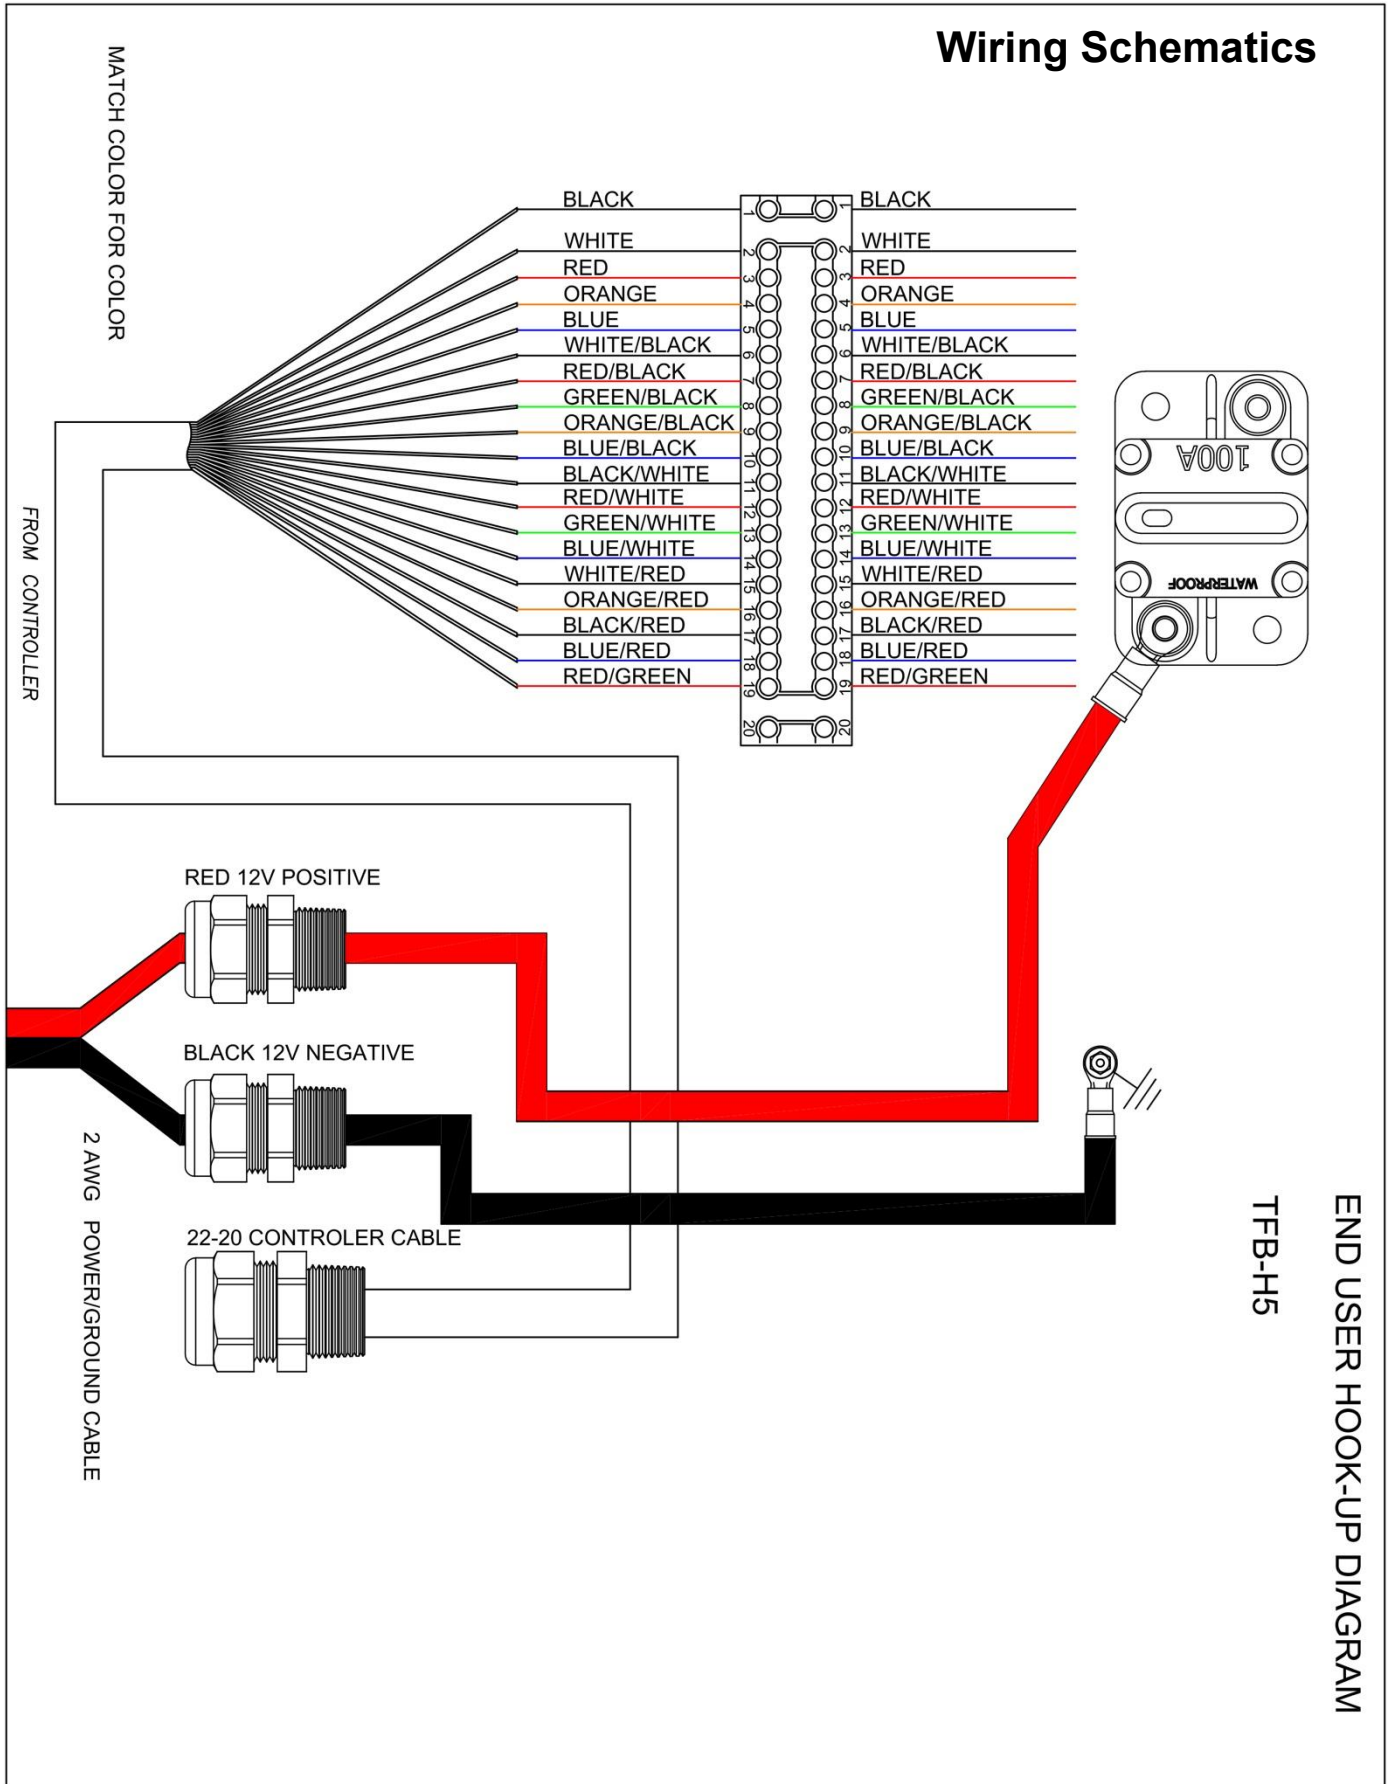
Wiring Schematics

MATCH COLOR FOR COLOR

FROM CONTROLLER

BLACK
WHITE
RED
ORANGE
BLUE
WHITE/BLACK
RED/BLACK
GREEN/BLACK
ORANGE/BLACK
BLUE/BLACK
BLACK/WHITE
RED/WHITE
GREEN/WHITE
BLUE/WHITE
WHITE/RED
ORANGE/RED
BLACK/RED
BLUE/RED
RED/GREEN

1 2 3 4 5 6 7 8 9 10 11 12 13 14 15 16 17 18 19 20

1 2 3 4 5 6 7 8 9 10 11 12 13 14 15 16 17 18 19 20

BLACK
WHITE
RED
ORANGE
BLUE
WHITE/BLACK
RED/BLACK
GREEN/BLACK
ORANGE/BLACK
BLUE/BLACK
BLACK/WHITE
RED/WHITE
GREEN/WHITE
BLUE/WHITE
WHITE/RED
ORANGE/RED
BLACK/RED
BLUE/RED
RED/GREEN

100A

WATERPROOF

RED 12V POSITIVE

BLACK 12V NEGATIVE

22-20 CONTROLER CABLE

2 AWG POWER/GROUND CABLE

END USER HOOK-UP DIAGRAM

TFB-H5